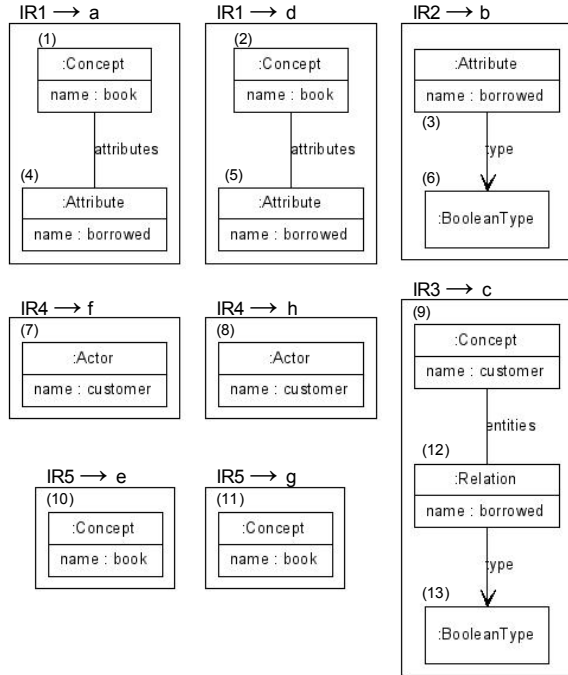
IR1 $\longrightarrow$ a

(1)
:Concept
name : book

attributes

(4)
:Attribute
name : borrowed

IR1 $\longrightarrow$ d

(2)
:Concept
name : book

attributes

(5)
:Attribute
name : borrowed

IR2 $\longrightarrow$ b

:Attribute
name : borrowed
(3)

type

(6)
:BooleanType

IR4 $\longrightarrow$ f

(7)
:Actor
name : customer

IR4 $\longrightarrow$ h

(8)
:Actor
name : customer

IR3 $\longrightarrow$ c

(9)
:Concept
name : customer

entities

(12)
:Relation
name : borrowed

type

(13)
:BooleanType

IR5 $\longrightarrow$ e

(10)
:Concept
name : book

IR5 $\longrightarrow$ g

(11)
:Concept
name : book